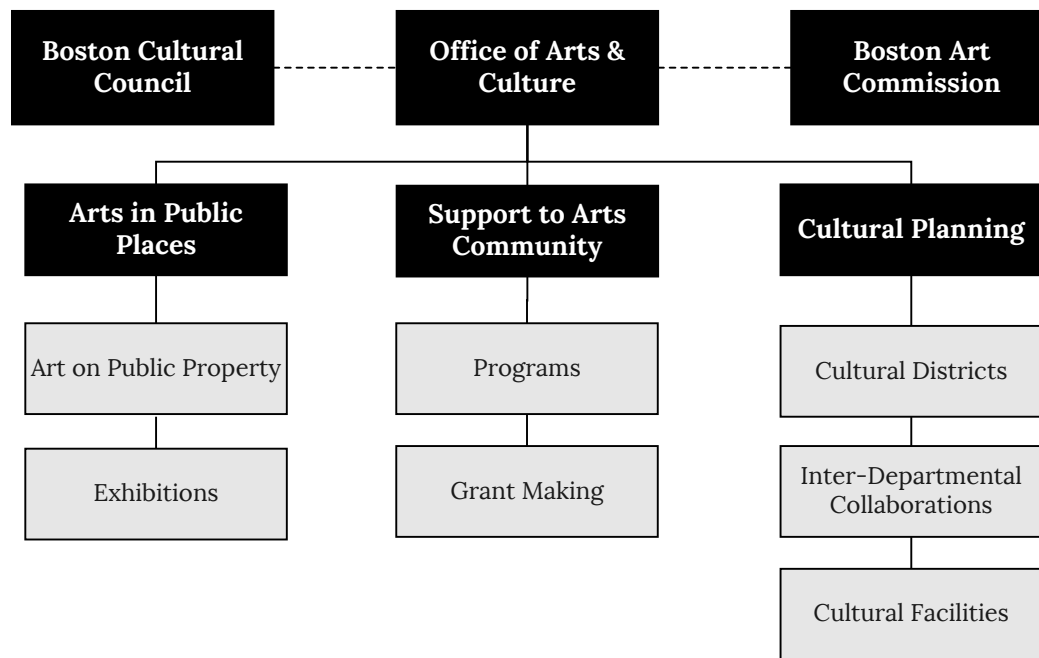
Boston Cultural Council

Office of Arts & Culture

Boston Art Commission

Arts in Public Places

Art on Public Property

Exhibitions

Support to Arts Community

Programs

Grant Making

Cultural Planning

Cultural Districts

Inter-Departmental Collaborations

Cultural Facilities